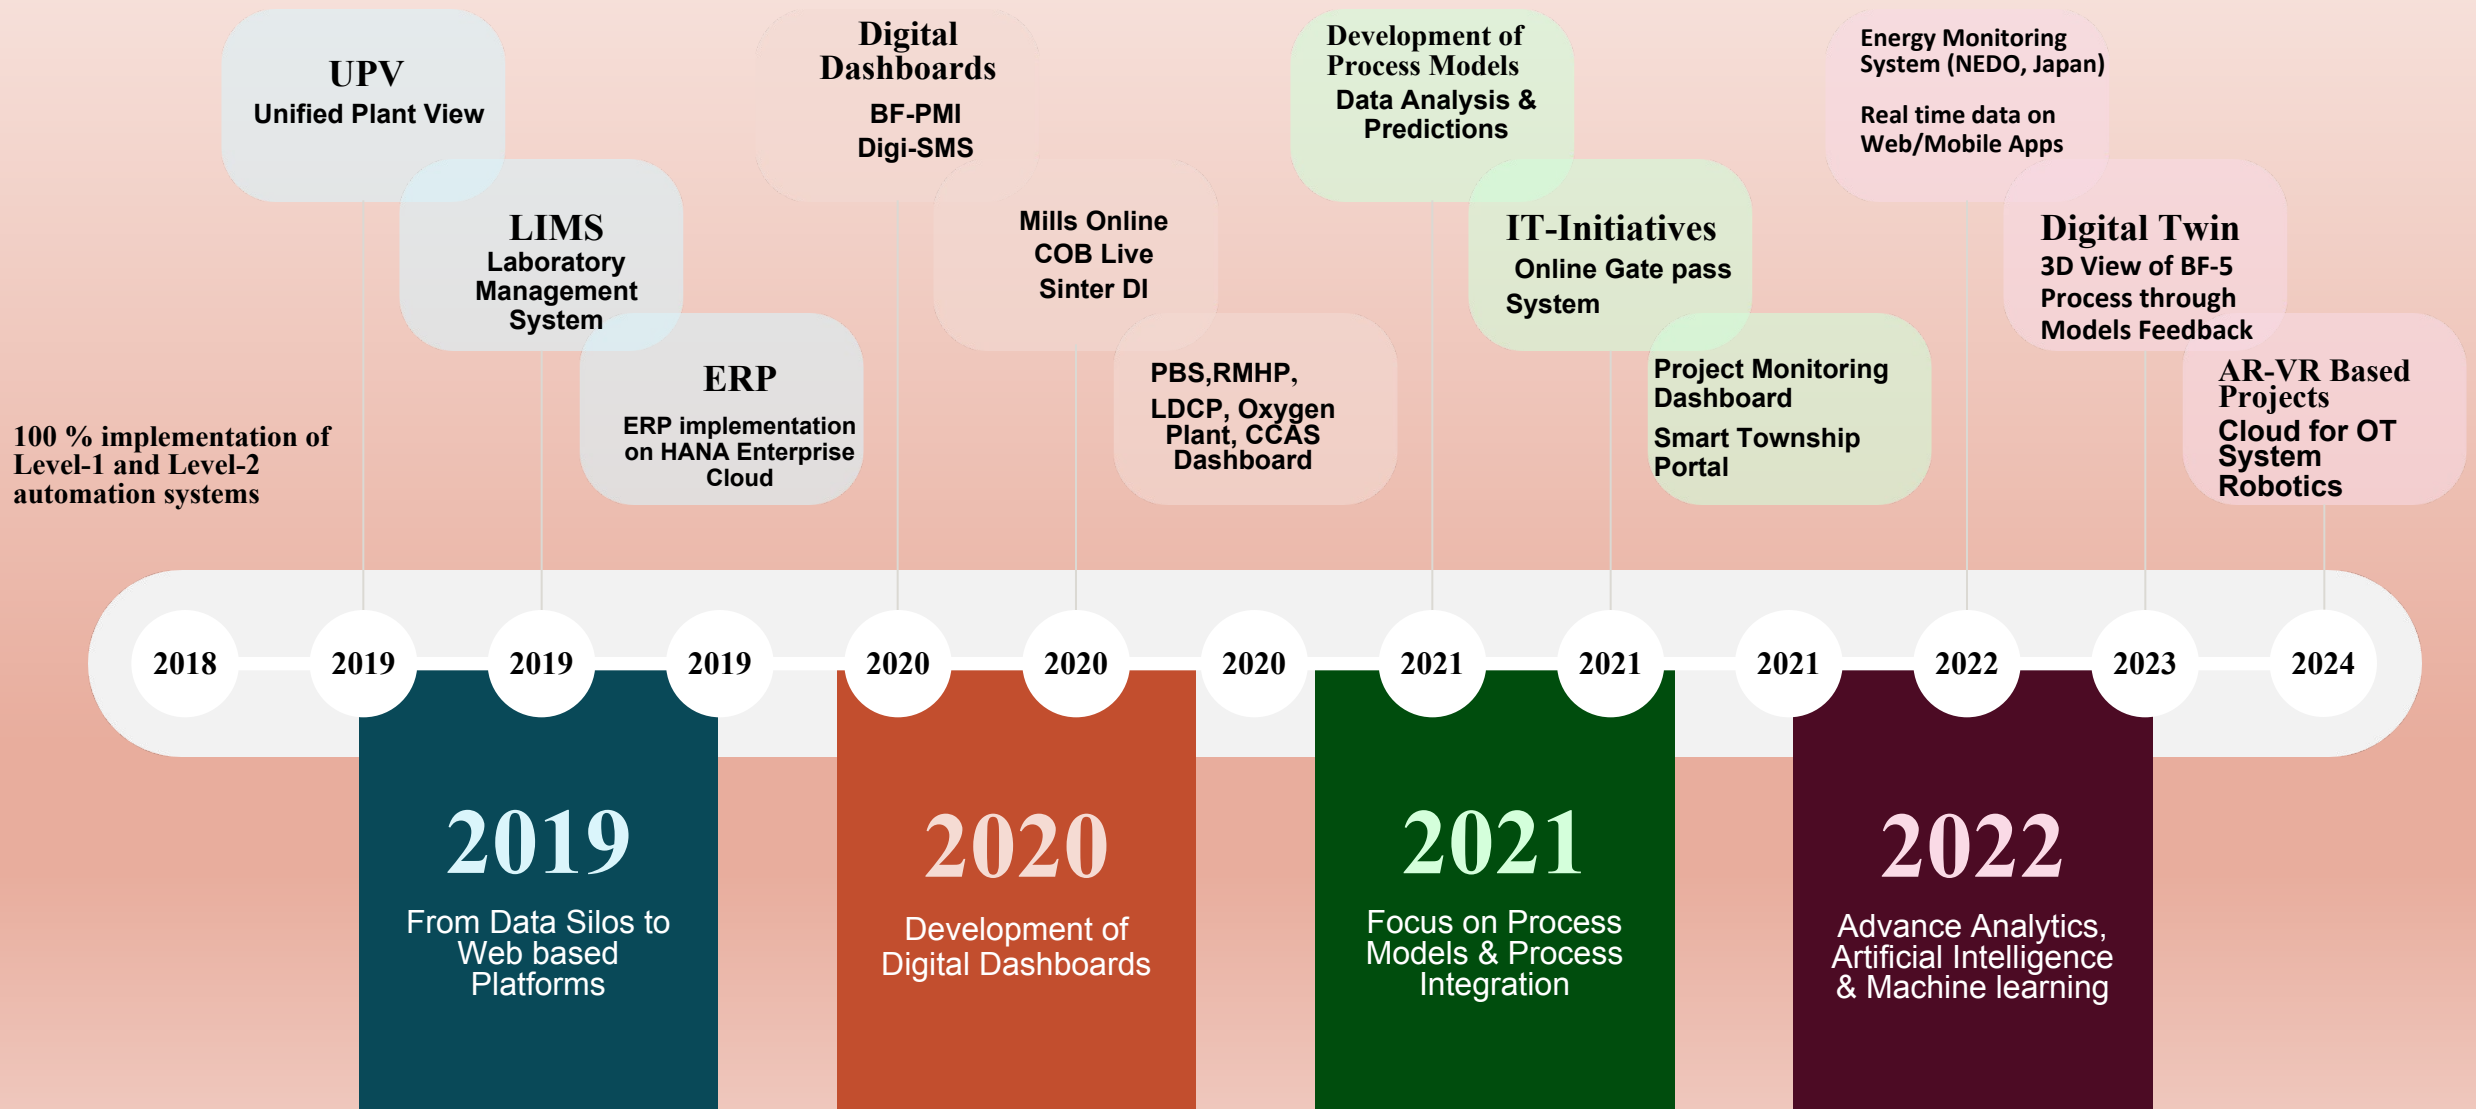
UPV
Unified Plant View

Digital Dashboards
BF-PMI
Digi-SMS

Development of Process Models
Data Analysis & Predictions

Energy Monitoring System (NEDO, Japan)

Real time data on Web/Mobile Apps

LIMS
Laboratory Management System

Mills Online
COB Live
Sinter DI

IT-Initiatives
Online Gate pass System

Digital Twin
3D View of BF-5
Process through Models Feedback

ERP
ERP implementation on HANA Enterprise Cloud

PBS,RMHP, LDCP, Oxygen Plant, CCAS Dashboard

Project Monitoring Dashboard
Smart Township Portal

AR-VR Based Projects
Cloud for OT System
Robotics

100 % implementation of Level-1 and Level-2 automation systems

2018 2019 2019 2019 2020 2020 2020 2021 2021 2021 2022 2023 2024

2019
From Data Silos to Web based Platforms

2020
Development of Digital Dashboards

2021
Focus on Process Models & Process Integration

2022
Advance Analytics, Artificial Intelligence & Machine learning